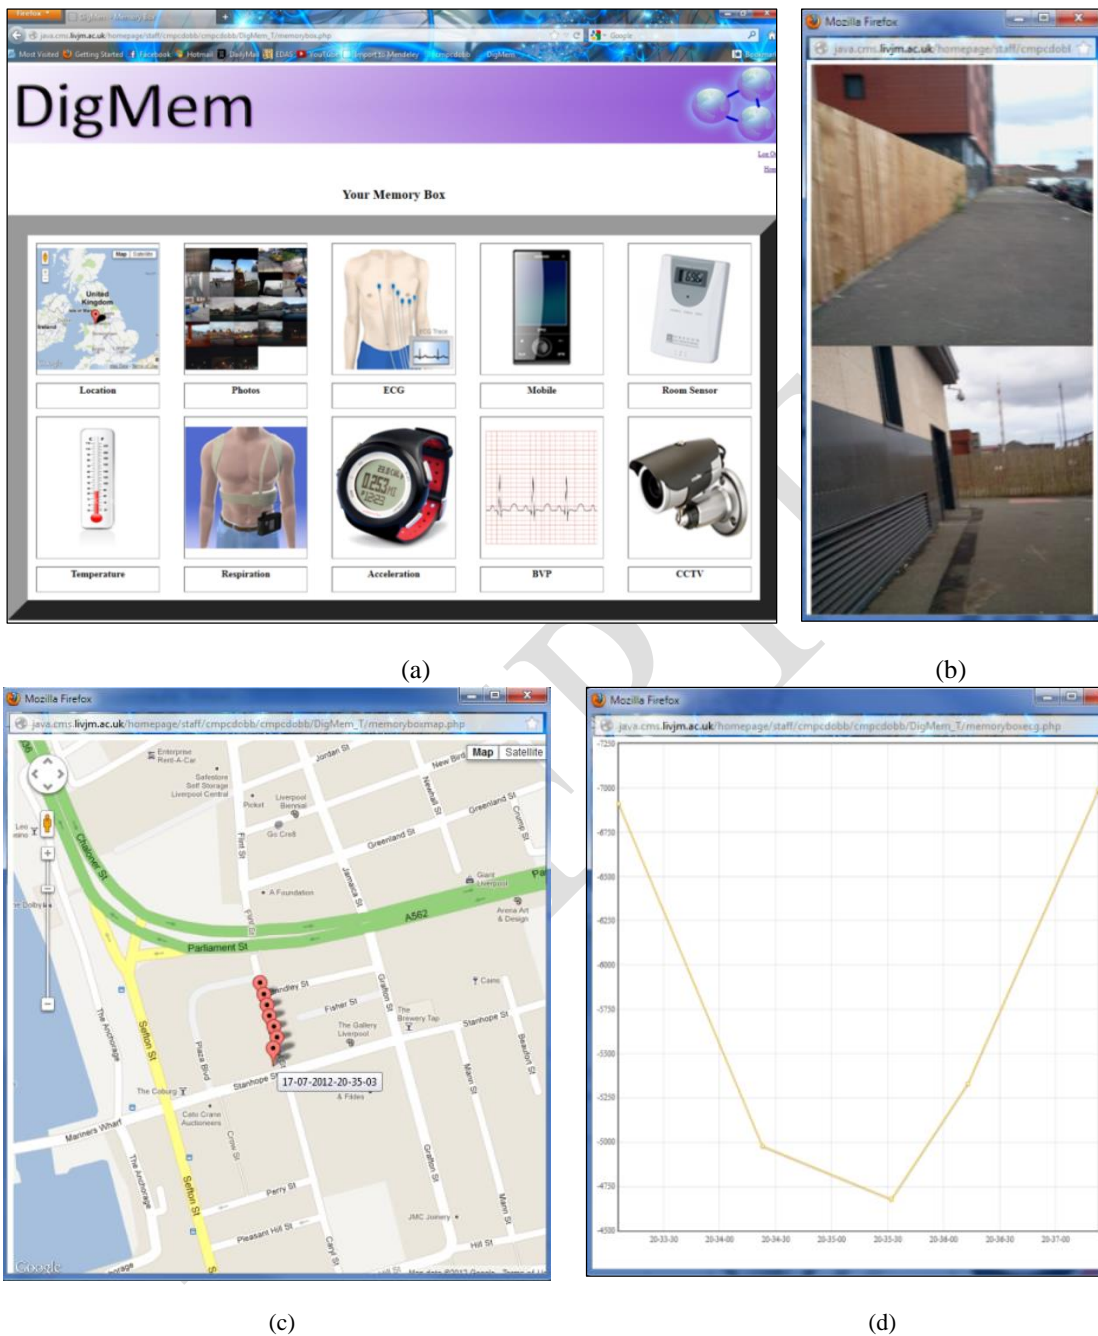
Firefox

DigMem - Memory Box

java.cms.livjm.ac.uk/homepage/staff/cmpcdobb/cmpcdobb/DigMem_T/memorybox.php

Most Visited Getting Started Facebook Hotmail DailyMail EDAS YouTube Import to Mendeley cmpcdobb DigMem

DigMem

Log Out

Home

Your Memory Box

Location

Photos

ECG

Mobile

Room Sensor

Temperature

Respiration

Acceleration

BVP

CCTV

Mozilla Firefox

java.cms.livjm.ac.uk/homepage/staff/cmpcdobl

(a)

(b)

Mozilla Firefox

java.cms.livjm.ac.uk/homepage/staff/cmpcdobb/cmpcdobb/DigMem_T/memoryboxmap.php

Map Satellite

Enterprise Rent-A-Car

Jordan St

New Bird St

Safestore Self Storage Liverpool Central

Picket

Liverpool Biennial

Newhall St

Greenland St

Crump St

Go Cre8

Greenland St

Chaloner St

Flint St

A Foundation

Jamaica St

Giant Liverpool

Arena Art & Design

A562

Parliament St

Hurst St

Grafton St

Cains

Fisher St

The Gallery Liverpool

The Brewery Tap

Stanhope St

Beaufort St

Stanhope St

17-07-2012-20-35-03

& Fildes

The Anchorage

Sefton St

Plaza Blvd

The Coburg

Colo Crane Auctioneers

Crete St

Mann St

Mariners Wharf

The Anchorage

Sefton St

Perry St

Grafton St

JMC Joinery

Pleasant Hill St

Caryl St

Hill St

Mann St

Google

Map data ©2012 Google - Terms of Use

Mozilla Firefox

java.cms.livjm.ac.uk/homepage/staff/cmpcdobb/cmpcdobb/DigMem_T/memoryboxecg.php

7250

7000

6750

6500

6250

6000

5750

5500

5250

5000

4750

4500

20-33-30

20-34-00

20-34-30

20-35-00

20-35-30

20-36-00

20-36-30

20-37-00

(c)

(d)